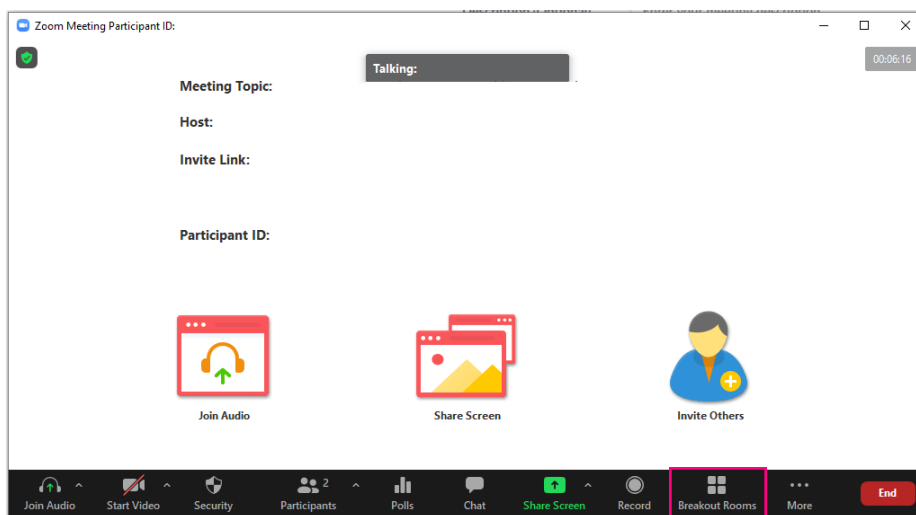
Zoom Meeting Participant ID:

00:06:16

Talking:

Meeting Topic:

Host:

Invite Link:

Participant ID:

Join Audio

Share Screen

Invite Others

Join Audio

Start Video

Security

2

Participants

Polls

Chat

Share Screen

Record

Breakout Rooms

More

End